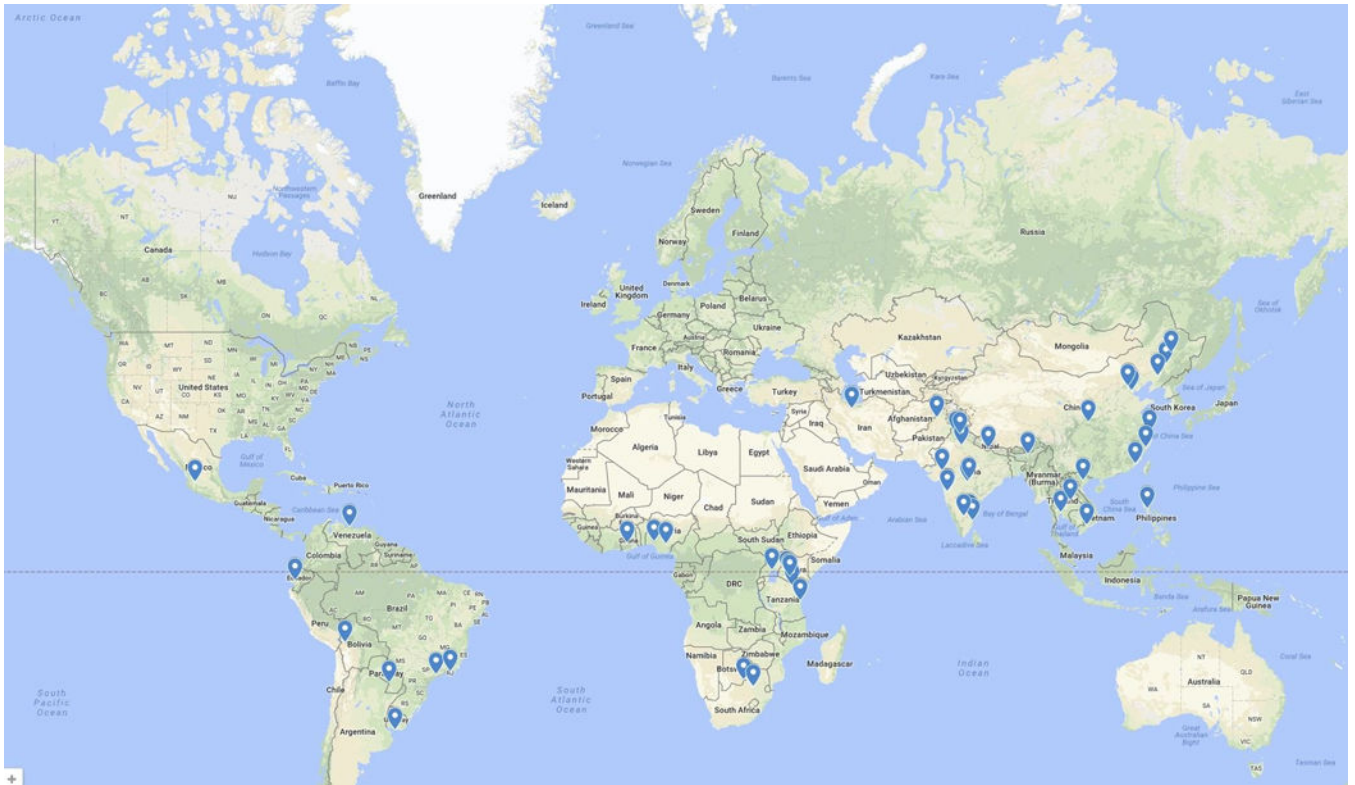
Arctic Ocean
Greenland Sea
Baffin Bay
Barents Sea
Kara Sea
East Siberian Sea
Norwegian Sea
Greenland
Iceland
Northwestern Passages
NU
NT
YT
Hudson Bay
Canada
BC
AB
SK
MB
ON
QC
NL
Sweden
Finland
Norway
Russia
Ireland
United Kingdom
Denmark
Poland
Belarus
Germany
Ukraine
France
Romania
Italy
Spain
Portugal
Greece
Turkey
Kazakhstan
Mongolia
Turkmenistan
Uzbekistan
Kyrgyzstan
Afghanistan
Pakistan
Iran
Iraq
Syria
Tunisia
Morocco
Algeria
Libya
Egypt
Western Sahara
Mauritania
Mali
Niger
Chad
Sudan
Saudi Arabia
Oman
Yemen
Burkina
Ghana
Gulf of Guinea
Gulf of Aden
South Sudan
Ethiopia
Somalia
Gabon
DRC
Tanzania
Angola
Zambia
Mozambique
Namibia
Zimbabwe
Botswana
Madagascar
South Africa
China
South Korea
Japan
Sea of Japan
East China Sea
Nepal
Myanmar (Burma)
Thailand
Vietnam
Philippines
Philippine Sea
South China Sea
Gulf of Thailand
Bay of Bengal
Arabian Sea
Laccadive Sea
Malaysia
Indonesia
Papua New Guinea
Banda Sea
Arafura Sea
Coral Sea
Australia
WA
NT
QLD
SA
NSW
VIC
TAS
Great Australian Bight
Tasman Sea
Sea of Okhotsk
Indian Ocean
United States
WA
MT
ND
MN
OR
ID
SD
WI
MI
NY
NV
WY
NE
IA
IL
OH
PA
CA
UT
CO
KS
MO
KY
VA
AZ
NM
OK
TN
NC
AR
SC
TX
LA
GA
FL
ME
NS
PE
NB
North Atlantic Ocean
Gulf of Mexico
Mexico
Cuba
Puerto Rico
Guatemala
Nicaragua
Caribbean Sea
Venezuela
Colombia
Guyana
Suriname
Ecuador
Peru
Brazil
AM
PA
MA
CE
PE
BA
MT
GO
MG
ES
SP
RJ
PR
RS
Bolivia
Paraguay
Chile
Argentina
Uruguay
South Pacific Ocean
South Atlantic Ocean
+